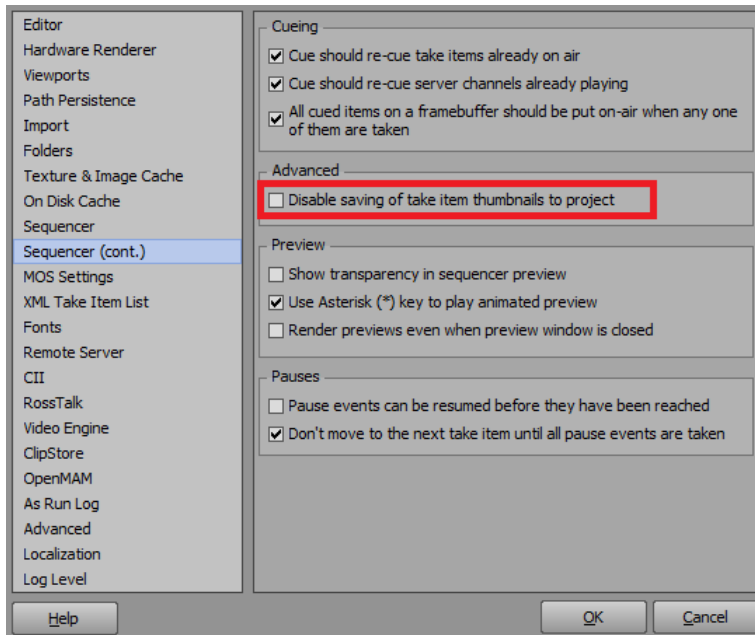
Editor
Hardware Renderer
Viewports
Path Persistence
Import
Folders
Texture & Image Cache
On Disk Cache
Sequencer
Sequencer (cont.)
MOS Settings
XML Take Item List
Fonts
Remote Server
CII
RossTalk
Video Engine
ClipStore
OpenMAM
As Run Log
Advanced
Localization
Log Level

Cueing
☑ Cue should re-cue take items already on air
☑ Cue should re-cue server channels already playing
☑ All cued items on a framebuffer should be put on-air when any one of them are taken

Advanced
☐ Disable saving of take item thumbnails to project

Preview
☐ Show transparency in sequencer preview
☑ Use Asterisk (*) key to play animated preview
☐ Render previews even when preview window is closed

Pauses
☐ Pause events can be resumed before they have been reached
☑ Don't move to the next take item until all pause events are taken

Help
OK
Cancel